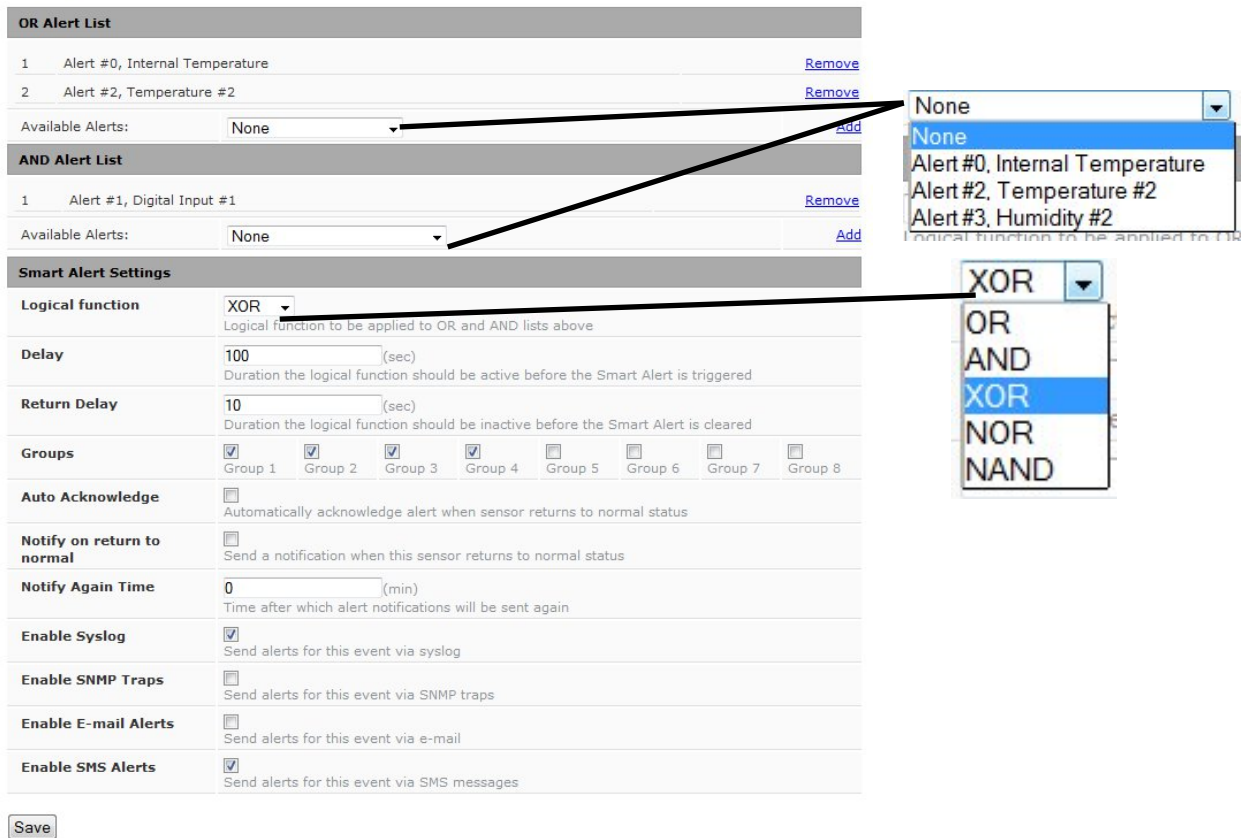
OR Alert List

1 Alert #0, Internal Temperature Remove

2 Alert #2, Temperature #2 Remove

Available Alerts: None Add

AND Alert List

1 Alert #1, Digital Input #1 Remove

Available Alerts: None Add

Smart Alert Settings

Logical function XOR
Logical function to be applied to OR and AND lists above

Delay 100 (sec)
Duration the logical function should be active before the Smart Alert is triggered

Return Delay 10 (sec)
Duration the logical function should be inactive before the Smart Alert is cleared

Groups Group 1 Group 2 Group 3 Group 4 Group 5 Group 6 Group 7 Group 8

Auto Acknowledge
Automatically acknowledge alert when sensor returns to normal status

Notify on return to normal
Send a notification when this sensor returns to normal status

Notify Again Time 0 (min)
Time after which alert notifications will be sent again

Enable Syslog
Send alerts for this event via syslog

Enable SNMP Traps
Send alerts for this event via SNMP traps

Enable E-mail Alerts
Send alerts for this event via e-mail

Enable SMS Alerts
Send alerts for this event via SMS messages

Save

None
None
Alert #0, Internal Temperature
Alert #2, Temperature #2
Alert #3, Humidity #2
Logical function to be applied to OR

XOR
OR
AND
XOR
NOR
NAND